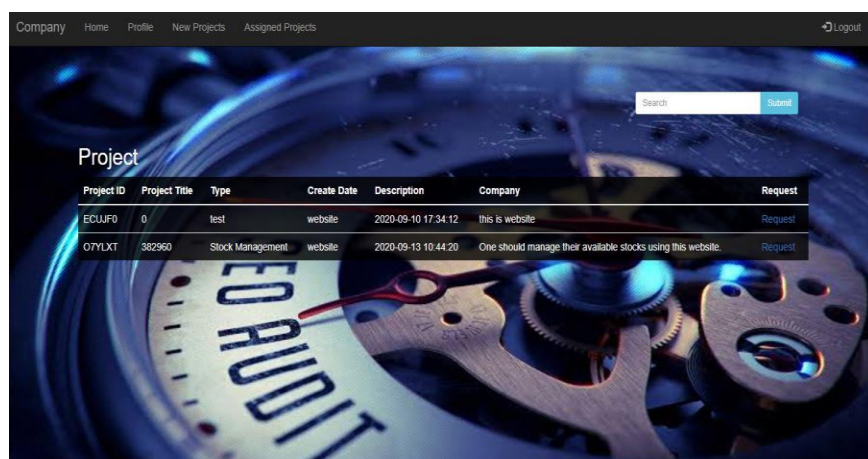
Company Home Profile New Projects Assigned Projects

Logout

Search Submit

Project

| Project ID | Project Title | Type | Create Date | Description | Company | Request |
|---|---|---|---|---|---|---|
| ECUJF0 | 0 | test | website | 2020-09-10 17:34:12 | this is website | Request |
| O7YLXT | 382960 | Stock Management | website | 2020-09-13 10:44:20 | One should manage their available stocks using this website. | Request |

EO AUDIT